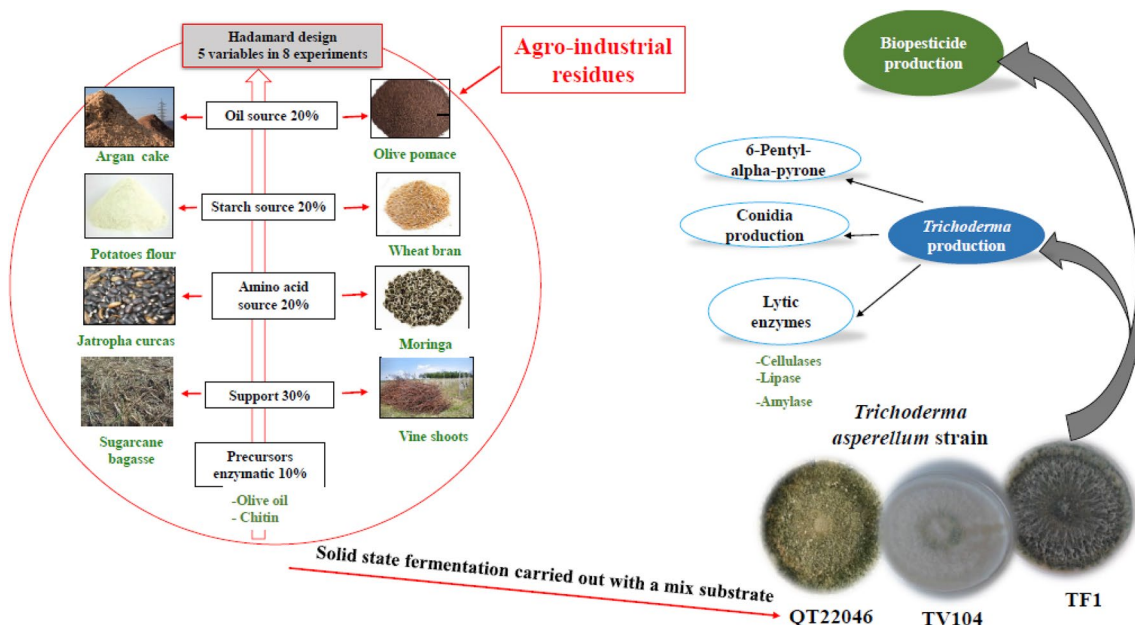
Hadamard design
5 variables in 8 experiments

Agro-industrial residues

Oil source 20%

Argan cake

Olive pomace

Starch source 20%

Potatoes flour

Wheat bran

Amino acid source 20%

Jatropha curcas

Moringa

Support 30%

Sugarcane bagasse

Vine shoots

Precursors enzymatic 10%

-Olive oil
- Chitin

Biopesticide production

6-Pentyl-alpha-pyrone

Conidia production

*Trichoderma* production

Lytic enzymes

-Cellulases
-Lipase
-Amylase

*Trichoderma asperellum* strain

Solid state fermentation carried out with a mix substrate

QT22046

TV104

TF1